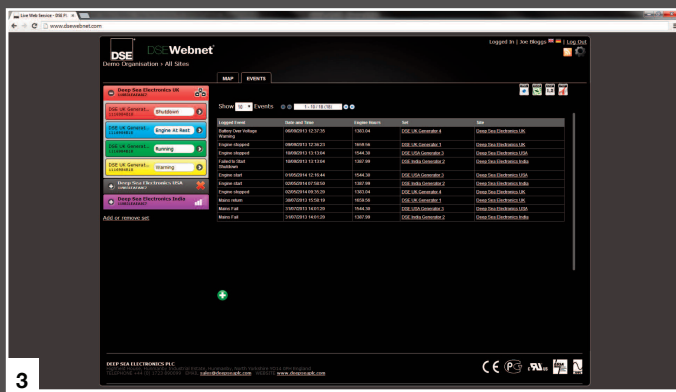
Live Web Service - DSE Fi ×

www.dsewebnet.com

DSE DSEWebnet

Demo Organisation › All Sites

Logged In | Joe Bloggs | Log Out

MAP EVENTS

Deep Sea Electronics UK

DSE UK Generat... Shutdown

DSE UK Generat... Engine At Rest

DSE UK Generat... Running

DSE UK Generat... Warning

Deep Sea Electronics USA

Deep Sea Electronics India

Add or remove set

Show 10 Events 1 - 10 / 10 (10)

| Logged Event | Date and Time | Engine Hours | Set | Site |
|---|---|---|---|---|
| Battery Over Voltage Warning | 06/08/2013 12:57:35 | 1303.04 | DSE UK Generator 4 | Deep Sea Electronics UK |
| Engine stopped | 08/08/2013 12:56:23 | 1658.56 | DSE UK Generator 1 | Deep Sea Electronics UK |
| Engine stopped | 18/08/2013 13:13:04 | 1544.38 | DSE USA Generator 3 | Deep Sea Electronics USA |
| Failed to Stop Shutdown | 18/08/2013 13:13:04 | 1307.99 | DSE India Generator 2 | Deep Sea Electronics India |
| Engine start | 01/09/2014 12:16:44 | 1544.38 | DSE USA Generator 3 | Deep Sea Electronics USA |
| Engine start | 02/05/2014 07:56:50 | 1307.99 | DSE India Generator 2 | Deep Sea Electronics India |
| Engine stopped | 02/05/2014 09:35:39 | 1303.04 | DSE UK Generator 4 | Deep Sea Electronics UK |
| Mains return | 30/07/2013 15:58:19 | 1658.56 | DSE USA Generator 1 | Deep Sea Electronics USA |
| Mains Fail | 31/07/2013 14:01:20 | 1544.38 | DSE USA Generator 3 | Deep Sea Electronics USA |
| Mains Fail | 31/07/2013 14:01:20 | 1307.99 | DSE India Generator 2 | Deep Sea Electronics India |

DEEP SEA ELECTRONICS PLC

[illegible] sales@deepseaplc.com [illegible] www.deepseaplc.com

3